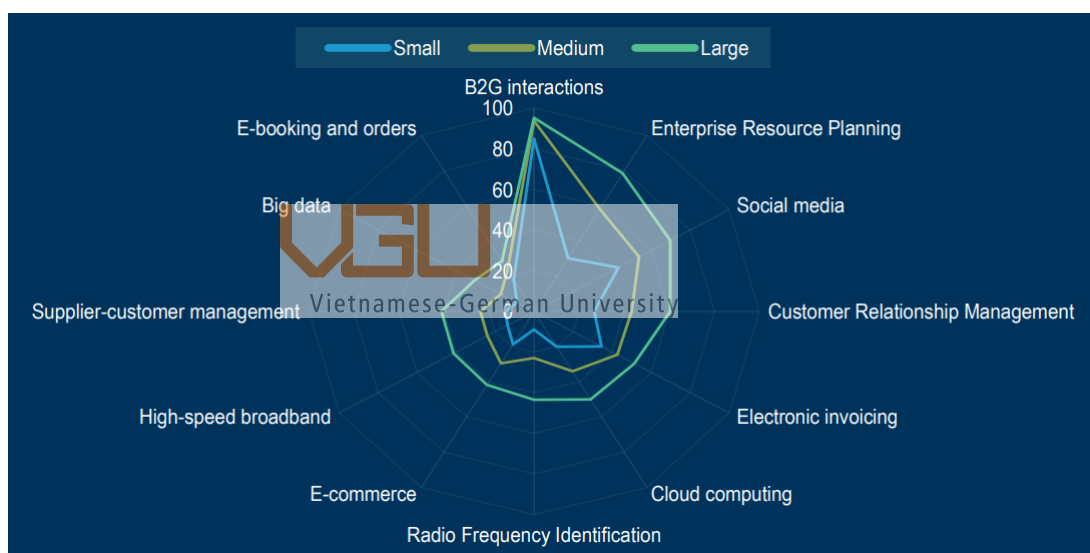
Small Medium Large

B2G interactions
100
80
60
40
20
0

Enterprise Resource Planning
Social media
Customer Relationship Management
Electronic invoicing
Cloud computing
Radio Frequency Identification
E-commerce
High-speed broadband
Supplier-customer management
Big data
E-booking and orders

VGU
Vietnamese-German University